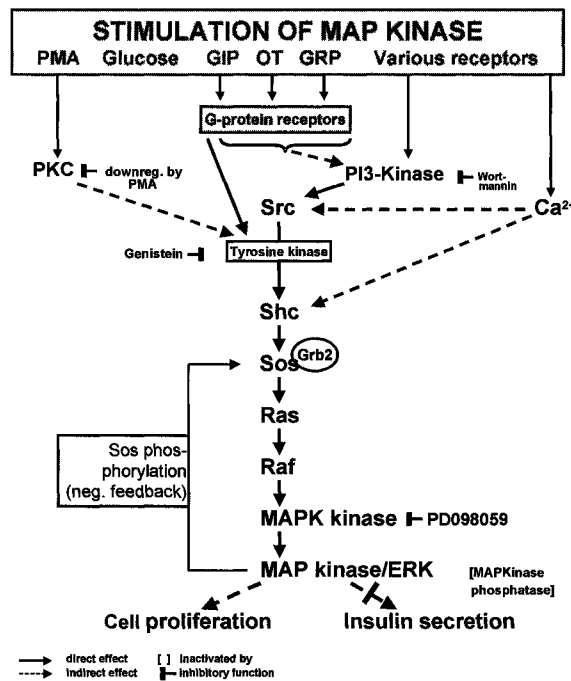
STIMULATION OF MAP KINASE

PMA Glucose GIP OT GRP Various receptors

G-protein receptors

PKC downreg. by PMA

PI3-Kinase Wortmannin

Src

$Ca^{2+}$

Genistein

Tyrosine kinase

Shc

Sos Grb2

Ras

Raf

MAPK kinase PD098059

MAP kinase/ERK

[MAPKinase phosphatase]

Sos phosphorylation (neg. feedback)

Cell proliferation

Insulin secretion

direct effect

indirect effect

[ ] inactivated by

inhibitory function